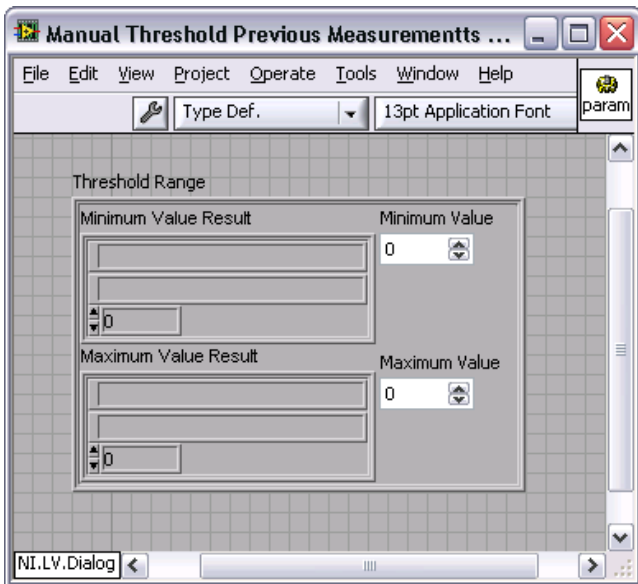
Manual Threshold Previous Measurementts ...

File Edit View Project Operate Tools Window Help

Type Def.

13pt Application Font

param

Threshold Range

Minimum Value Result

Minimum Value

0

0

Maximum Value Result

Maximum Value

0

0

NI.LV.Dialog